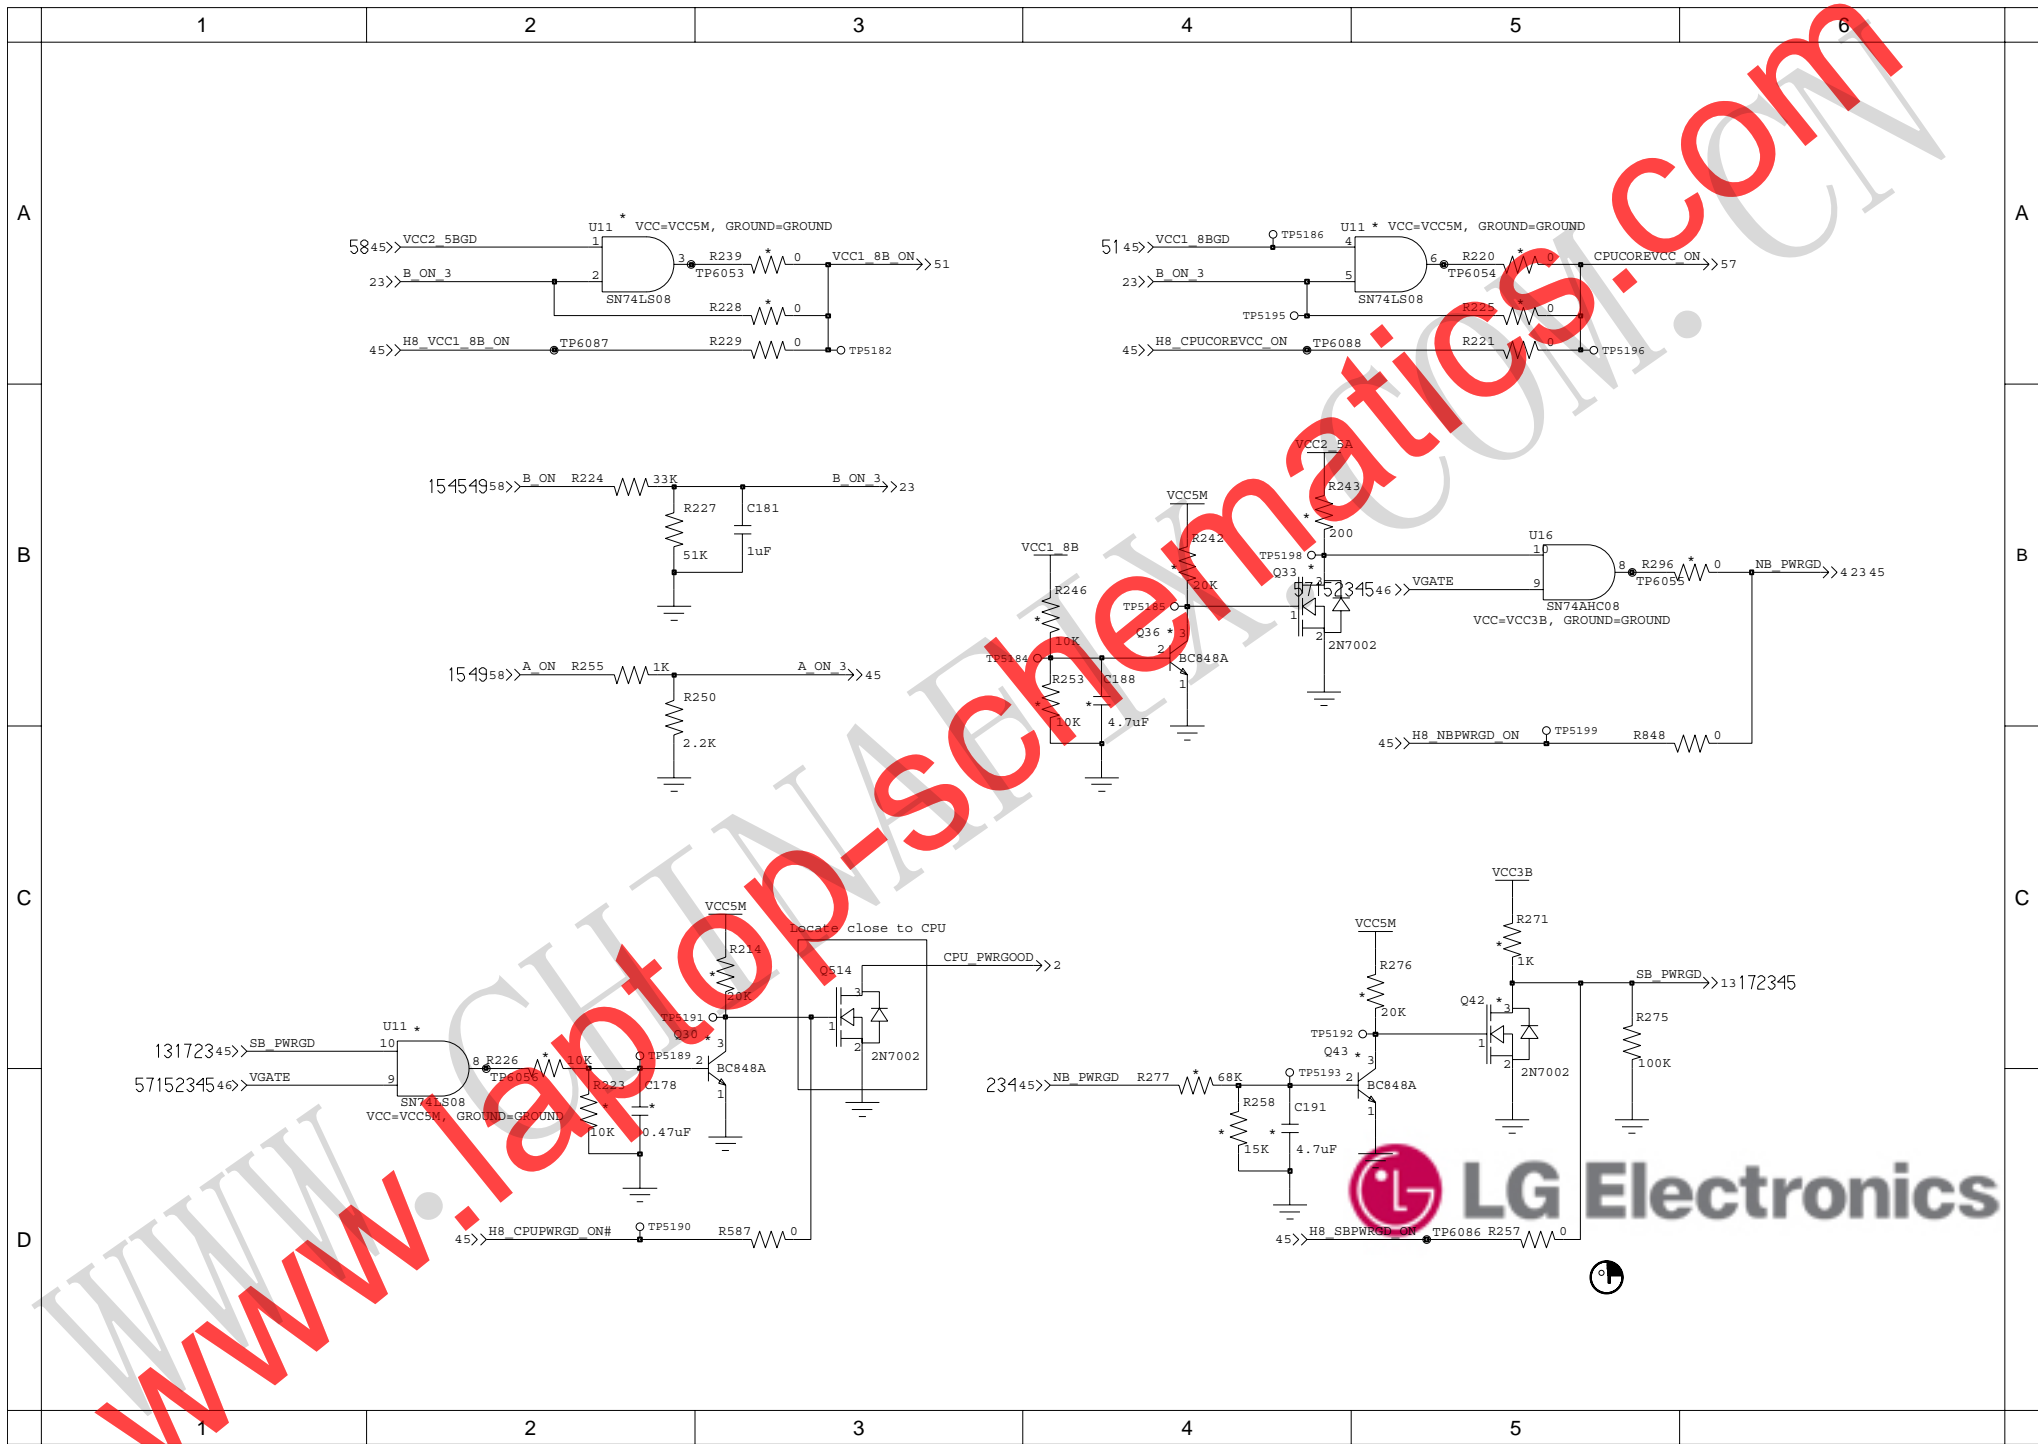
1 2 3 4 5 6

A

A

B

B

C

C

D

www.laptop-schematics.com

WWW.CHINAFIX.COM.CN

U11 * VCC=VCC5M, GROUND=GROUND

58 45 VCC2_5BGD 1

23 B_ON_3 2

SN74LS08

3 R239 * 0 TP6053 VCC1_8B_ON 51

R228 * 0

45 H8_VCC1_8B_ON TP6087 R229 0 TP5182

U11 * VCC=VCC5M, GROUND=GROUND

51 45 VCC1_8BGD TP5186 4

23 B_ON_3 5

SN74LS08

6 R220 * 0 TP6054 CPUCOREVCC_ON 57

TP5195 R225 * 0

45 H8_CPUCOREVCC_ON TP6088 R221 0 TP5196

15 4 54 9 58 B_ON R224 33K B_ON_3 23

R227 C181

51K 1uF

15 4 9 58 A_ON R255 1K A_ON_3 45

R250

2.2K

VCC2_5A

R243

* 200

VCC5M

R242

TP5198 *

Q33 * 20K

VCC1_8B

R246

* 10K

TP5185

Q36 * 3

TP5184 2 BC848A

R253 C188 1

* 10K * 4.7uF

57 15 23 45 46 VGATE

1 2 2N7002

U16 10

9

SN74AHC08

VCC=VCC3B, GROUND=GROUND

8 R296 * 0 TP6055 NB_PWRGD 4 23 45

45 H8_NBPWRGD_ON TP5199 R848 0

VCC5M

R214

* 20K

Locate close to CPU

Q514 3

1 2 2N7002

CPU_PWRGOOD 2

U11 *

13 17 23 45 SB_PWRGD 10

57 15 23 45 46 VGATE 9

SN74LS08

VCC=VCC5M, GROUND=GROUND

8 R226 * 10K TP6056

TP5189 R223 C178

* 10K * 0.47uF

TP5191 Q30 * 3 2 BC848A 1

45 H8_CPUPWRGD_ON# TP5190 R587 0

VCC3B

R271

* 1K

VCC5M

R276

* 20K

Q42 * 3

1 2 2N7002

SB_PWRGD 13 17 23 45

R275

100K

TP5192

Q43 * 3

23 45 NB_PWRGD R277 * 68K TP5193 2 BC848A 1

R258 C191

* 15K * 4.7uF

45 H8_SBPWRGD_ON TP6086 R257 0

LG Electronics